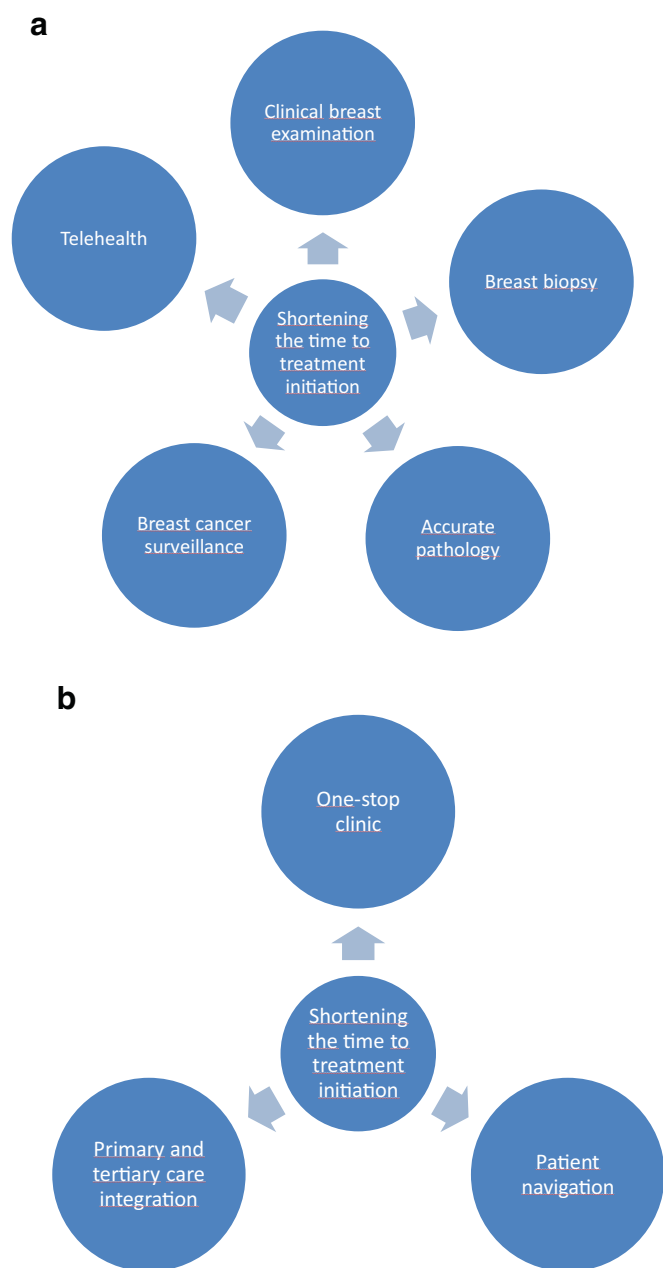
a

Clinical breast examination

Telehealth

Breast biopsy

Shortening the time to treatment initiation

Breast cancer surveillance

Accurate pathology

b

One-stop clinic

Shortening the time to treatment initiation

Primary and tertiary care integration

Patient navigation